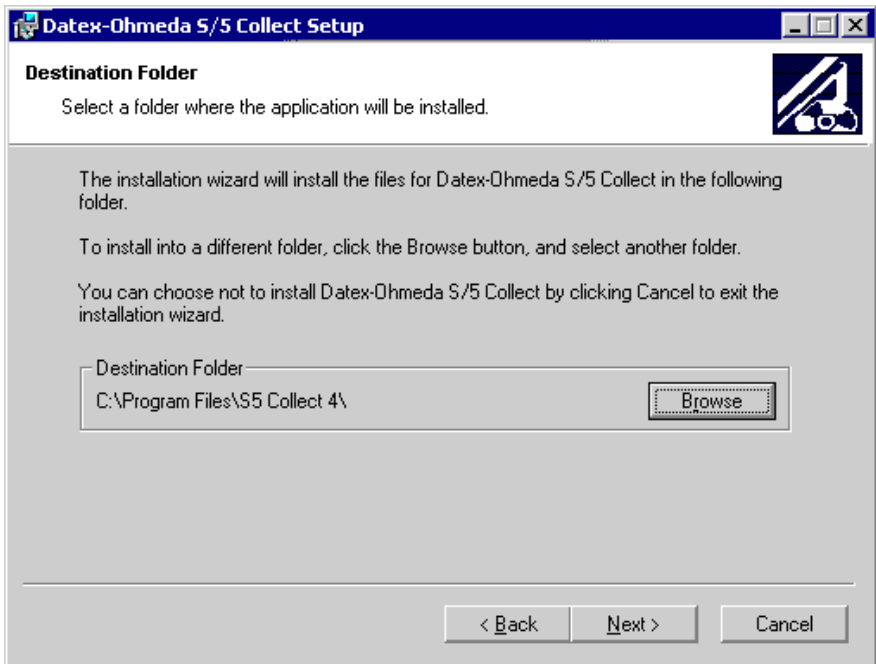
Datex-Ohmeda S/5 Collect Setup

Destination Folder

Select a folder where the application will be installed.

The installation wizard will install the files for Datex-Ohmeda S/5 Collect in the following folder.

To install into a different folder, click the Browse button, and select another folder.

You can choose not to install Datex-Ohmeda S/5 Collect by clicking Cancel to exit the installation wizard.

Destination Folder

C:\Program Files\S5 Collect 4\

Browse

< Back

Next >

Cancel